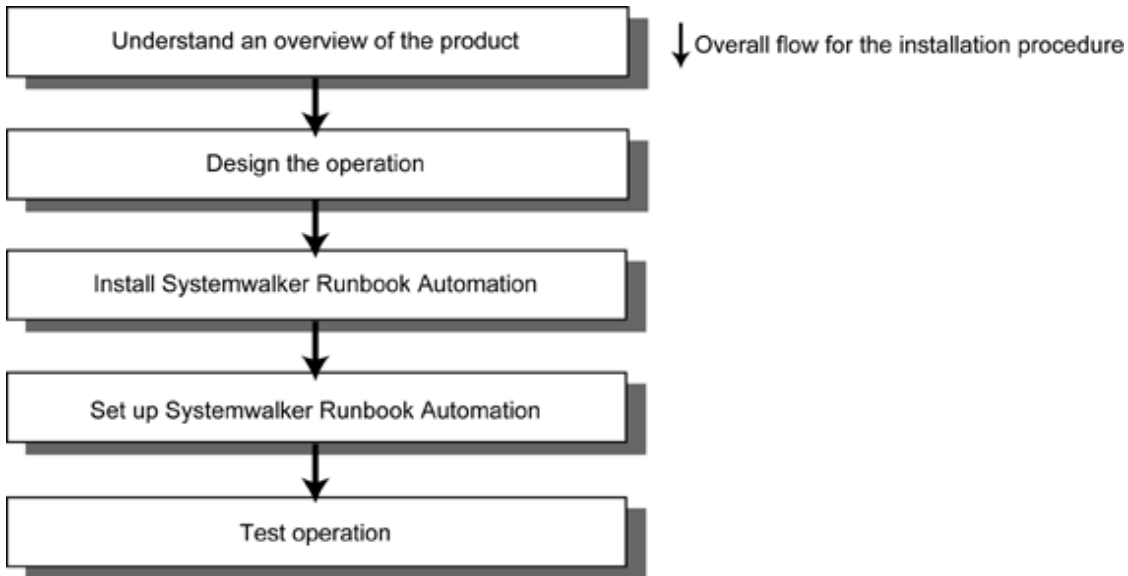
Understand an overview of the product

Overall flow for the installation procedure

Design the operation

Install Systemwalker Runbook Automation

Set up Systemwalker Runbook Automation

Test operation